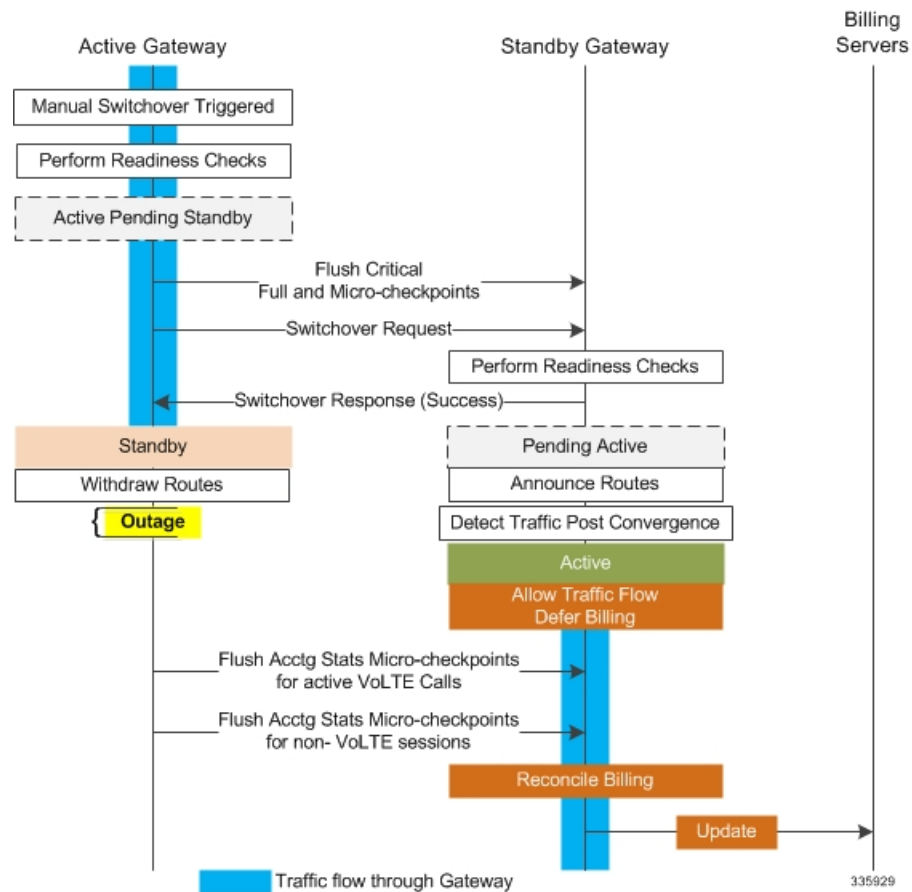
Active Gateway

Standby Gateway

Billing Servers

Manual Switchover Triggered

Perform Readiness Checks

Active Pending Standby

Flush Critical Full and Micro-checkpoints

Switchover Request

Perform Readiness Checks

Switchover Response (Success)

Standby

Pending Active

Withdraw Routes

Announce Routes

Outage

Detect Traffic Post Convergence

Active

Allow Traffic Flow Defer Billing

Flush Acctg Stats Micro-checkpoints for active VoLTE Calls

Flush Acctg Stats Micro-checkpoints for non- VoLTE sessions

Reconcile Billing

Update

Traffic flow through Gateway

335929